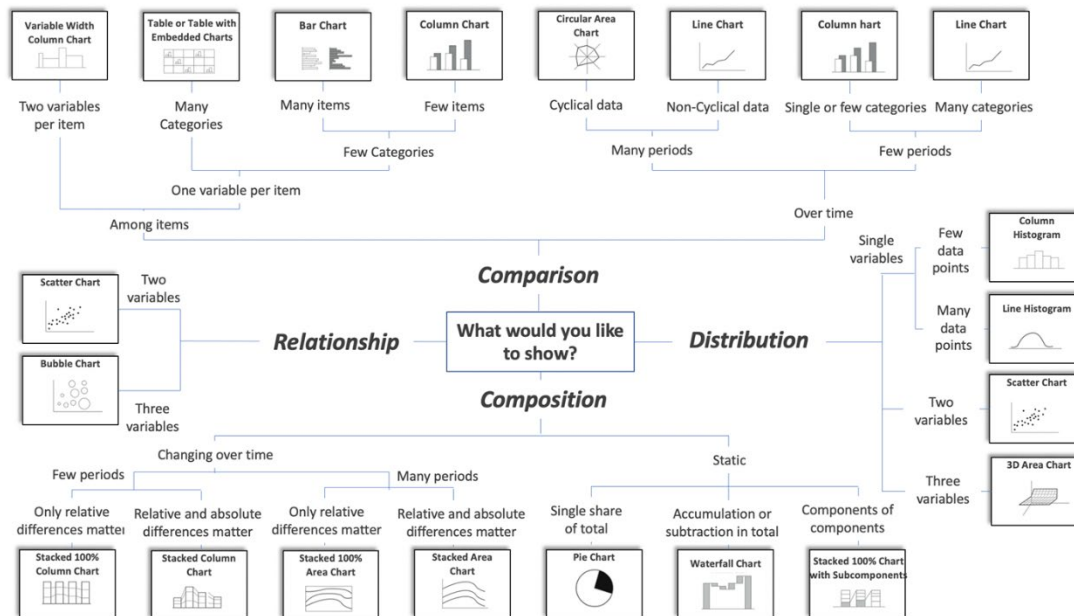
Variable Width Column Chart

Table or Table with Embedded Charts

Bar Chart

Column Chart

Circular Area Chart

Line Chart

Column hart

Line Chart

Two variables per item

Many Categories

Many items

Few items

Cyclical data

Non-Cyclical data

Single or few categories

Many categories

Few Categories

Many periods

Few periods

One variable per item

Among items

Over time

Single variables

Few data points

Column Histogram

Many data points

Line Histogram

Scatter Chart

Two variables

Comparison

Relationship

What would you like to show?

Distribution

Bubble Chart

Three variables

Composition

Scatter Chart

Two variables

Changing over time

Static

3D Area Chart

Three variables

Few periods

Many periods

Only relative differences matter

Relative and absolute differences matter

Only relative differences matter

Relative and absolute differences matter

Single share of total

Accumulation or subtraction in total

Components of components

Stacked 100% Column Chart

Stacked Column Chart

Stacked 100% Area Chart

Stacked Area Chart

Pie Chart

Waterfall Chart

Stacked 100% Chart with Subcomponents